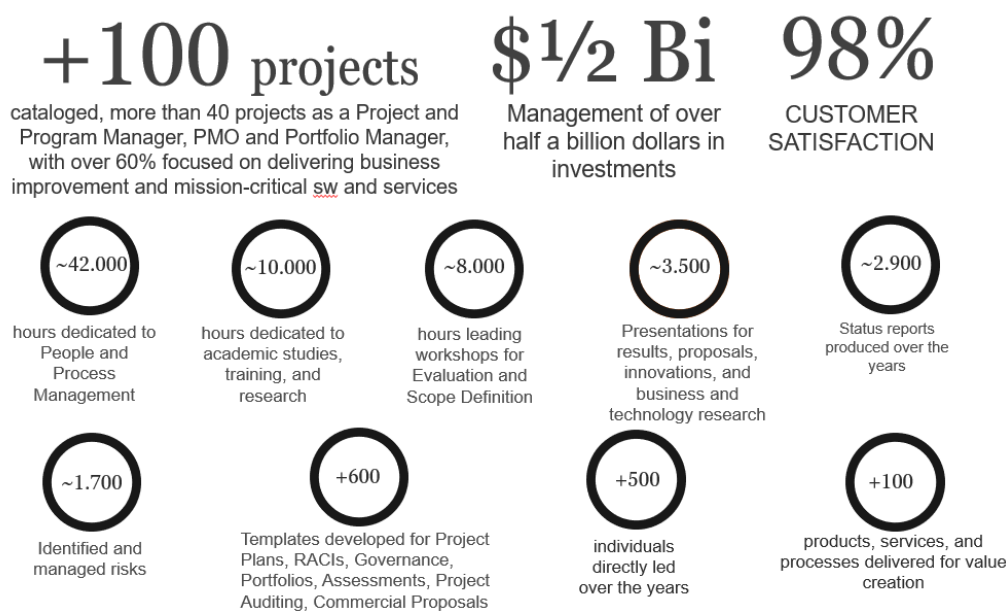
+100 projects

cataloged, more than 40 projects as a Project and Program Manager, PMO and Portfolio Manager, with over 60% focused on delivering business improvement and mission-critical sw and services

$½ Bi

Management of over half a billion dollars in investments

98%

CUSTOMER SATISFACTION

~42.000

hours dedicated to People and Process Management

~10.000

hours dedicated to academic studies, training, and research

~8.000

hours leading workshops for Evaluation and Scope Definition

~3.500

Presentations for results, proposals, innovations, and business and technology research

~2.900

Status reports produced over the years

~1.700

Identified and managed risks

+600

Templates developed for Project Plans, RACIs, Governance, Portfolios, Assessments, Project Auditing, Commercial Proposals

+500

individuals directly led over the years

+100

products, services, and processes delivered for value creation